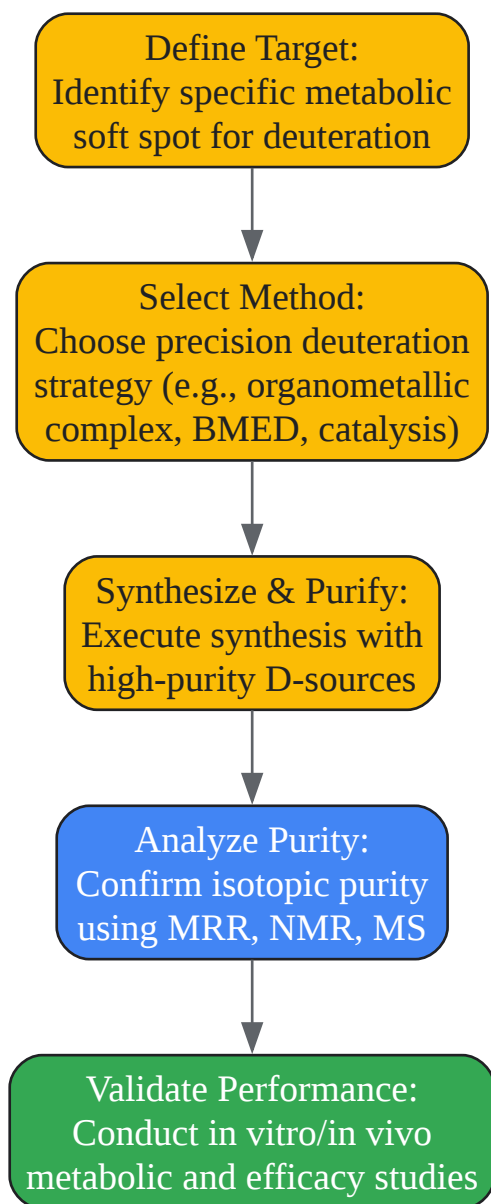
Define Target:
Identify specific metabolic soft spot for deuteration

Select Method:
Choose precision deuteration strategy (e.g., organometallic complex, BMED, catalysis)

Synthesize & Purify:
Execute synthesis with high-purity D-sources

Analyze Purity:
Confirm isotopic purity using MRR, NMR, MS

Validate Performance:
Conduct in vitro/in vivo metabolic and efficacy studies